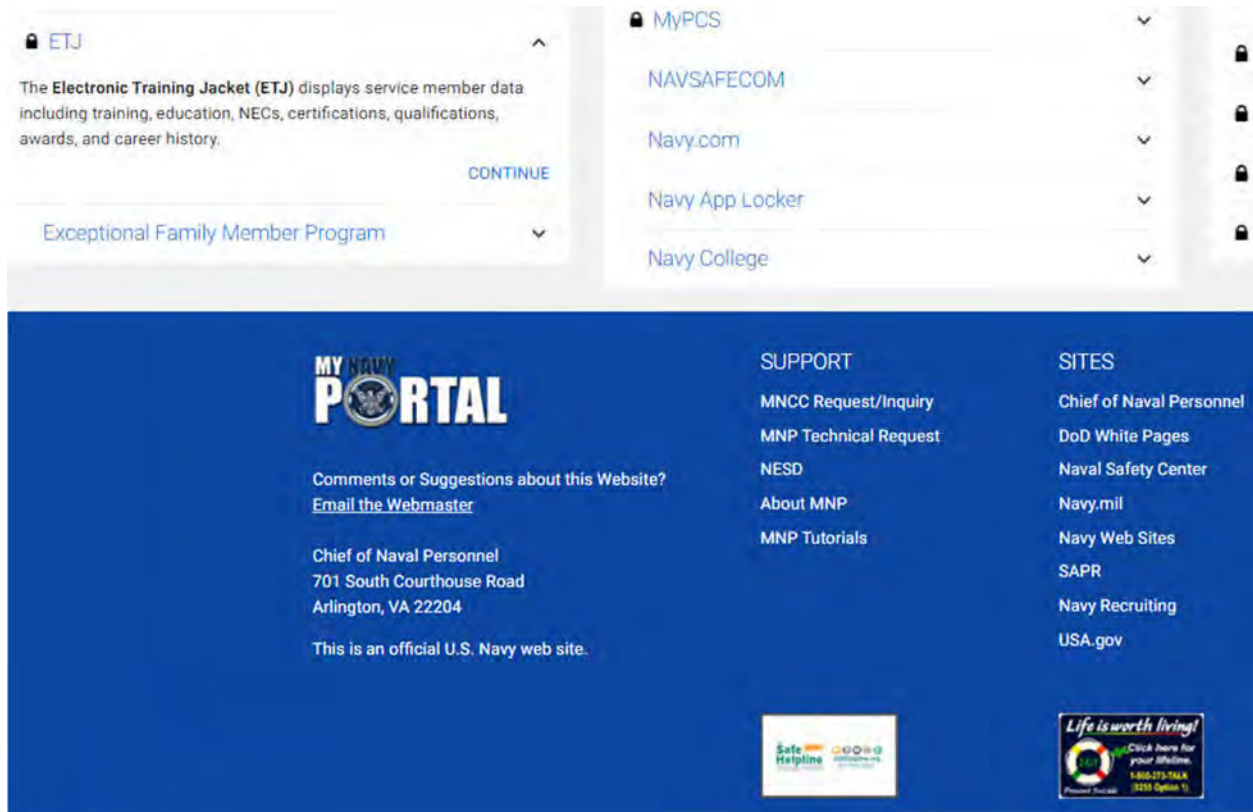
ETJ

The **Electronic Training Jacket (ETJ)** displays service member data including training, education, NECs, certifications, qualifications, awards, and career history.

CONTINUE

Exceptional Family Member Program

MyPCS

NAVSAFECOM

Navy.com

Navy App Locker

Navy College

MY NAVY PORTAL

Comments or Suggestions about this Website?
Email the Webmaster

Chief of Naval Personnel
701 South Courthouse Road
Arlington, VA 22204

This is an official U.S. Navy web site.

SUPPORT

MNCC Request/Inquiry

MNP Technical Request

NESD

About MNP

MNP Tutorials

SITES

Chief of Naval Personnel

DoD White Pages

Naval Safety Center

Navy.mil

Navy Web Sites

SAPR

Navy Recruiting

USA.gov

Safe Helpline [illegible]

Life is worth living!
Click here for your lifeline.
1-800-273-TALK
(8255 Option 1)
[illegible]